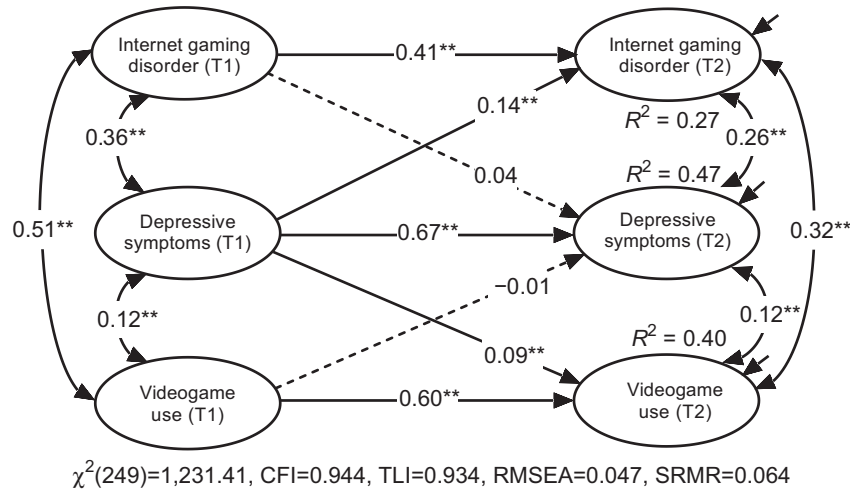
Internet gaming disorder (T1)

0.41**

Internet gaming disorder (T2)

0.36**

0.14**

$R^2$ = 0.27

0.26**

0.04

$R^2$ = 0.47

0.51**

Depressive symptoms (T1)

0.67**

Depressive symptoms (T2)

0.32**

−0.01

0.12**

0.12**

$R^2$ = 0.40

0.09**

Videogame use (T1)

0.60**

Videogame use (T2)

$\chi^2$(249)=1,231.41, CFI=0.944, TLI=0.934, RMSEA=0.047, SRMR=0.064